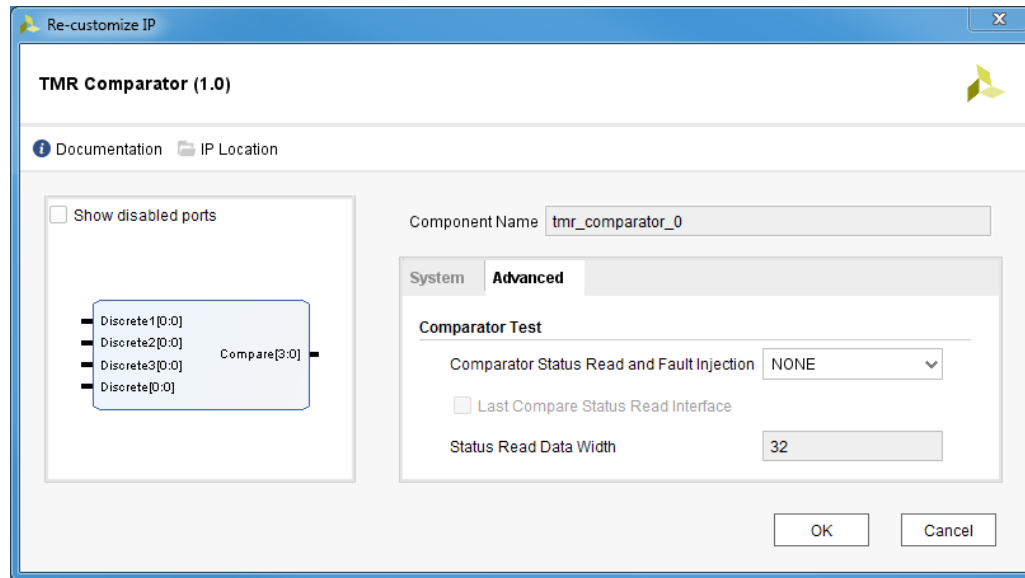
Re-customize IP

TMR Comparator (1.0)

Documentation IP Location

Show disabled ports

Discrete1[0:0]
Discrete2[0:0]
Discrete3[0:0]
Discrete[0:0]
Compare[3:0]

Component Name tmr_comparator_0

System Advanced

Comparator Test

Comparator Status Read and Fault Injection NONE

Last Compare Status Read Interface

Status Read Data Width 32

OK Cancel